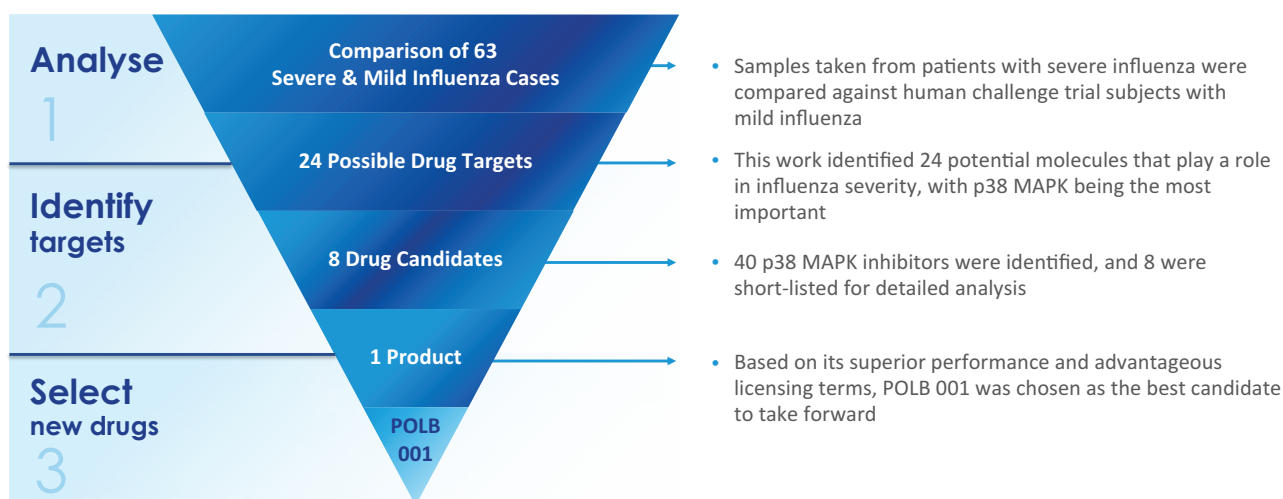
Analyse
1

Identify
targets
2

Select
new drugs
3

Comparison of 63
Severe & Mild Influenza Cases

24 Possible Drug Targets

8 Drug Candidates

1 Product

POLB
001

• Samples taken from patients with severe influenza were compared against human challenge trial subjects with mild influenza

• This work identified 24 potential molecules that play a role in influenza severity, with p38 MAPK being the most important

• 40 p38 MAPK inhibitors were identified, and 8 were short-listed for detailed analysis

• Based on its superior performance and advantageous licensing terms, POLB 001 was chosen as the best candidate to take forward